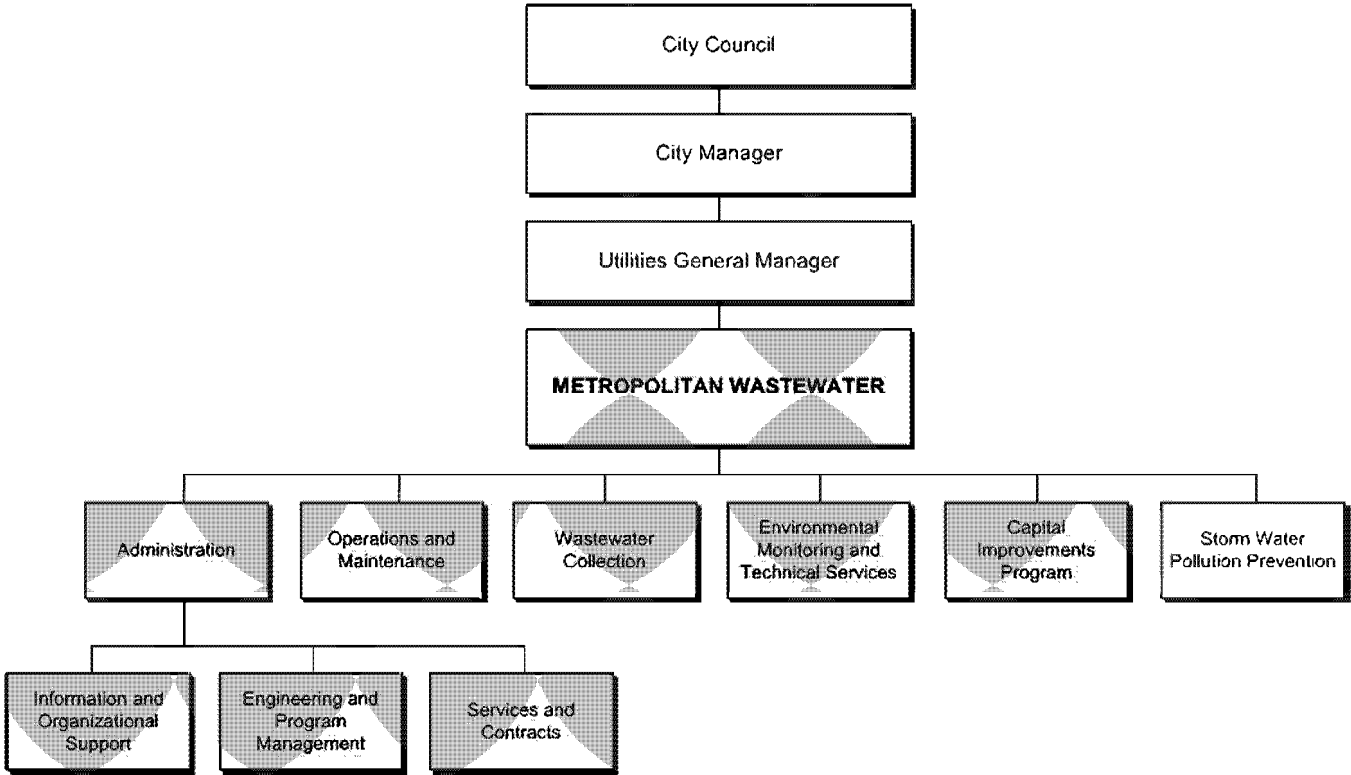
City Council

City Manager

Utilities General Manager

METROPOLITAN WASTEWATER

Administration

Operations and Maintenance

Wastewater Collection

Environmental Monitoring and Technical Services

Capital Improvements Program

Storm Water Pollution Prevention

Information and Organizational Support

Engineering and Program Management

Services and Contracts